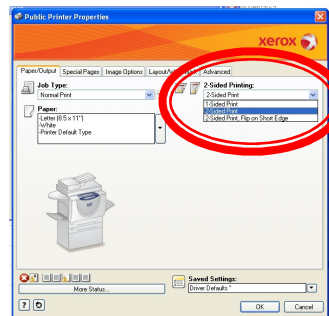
Public Printer Properties

xerox

Paper/Output | Special Pages | Image Options | Layout/W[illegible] | Advanced

Job Type:
Normal Print

2-Sided Printing:
2-Sided Print
1-Sided Print
2-Sided Print
2-Sided Print, Flip on Short Edge

Paper:
-Letter (8.5 x 11")
-White
-Printer Default Type

More Status...

Saved Settings:
Driver Defaults *

OK
Cancel